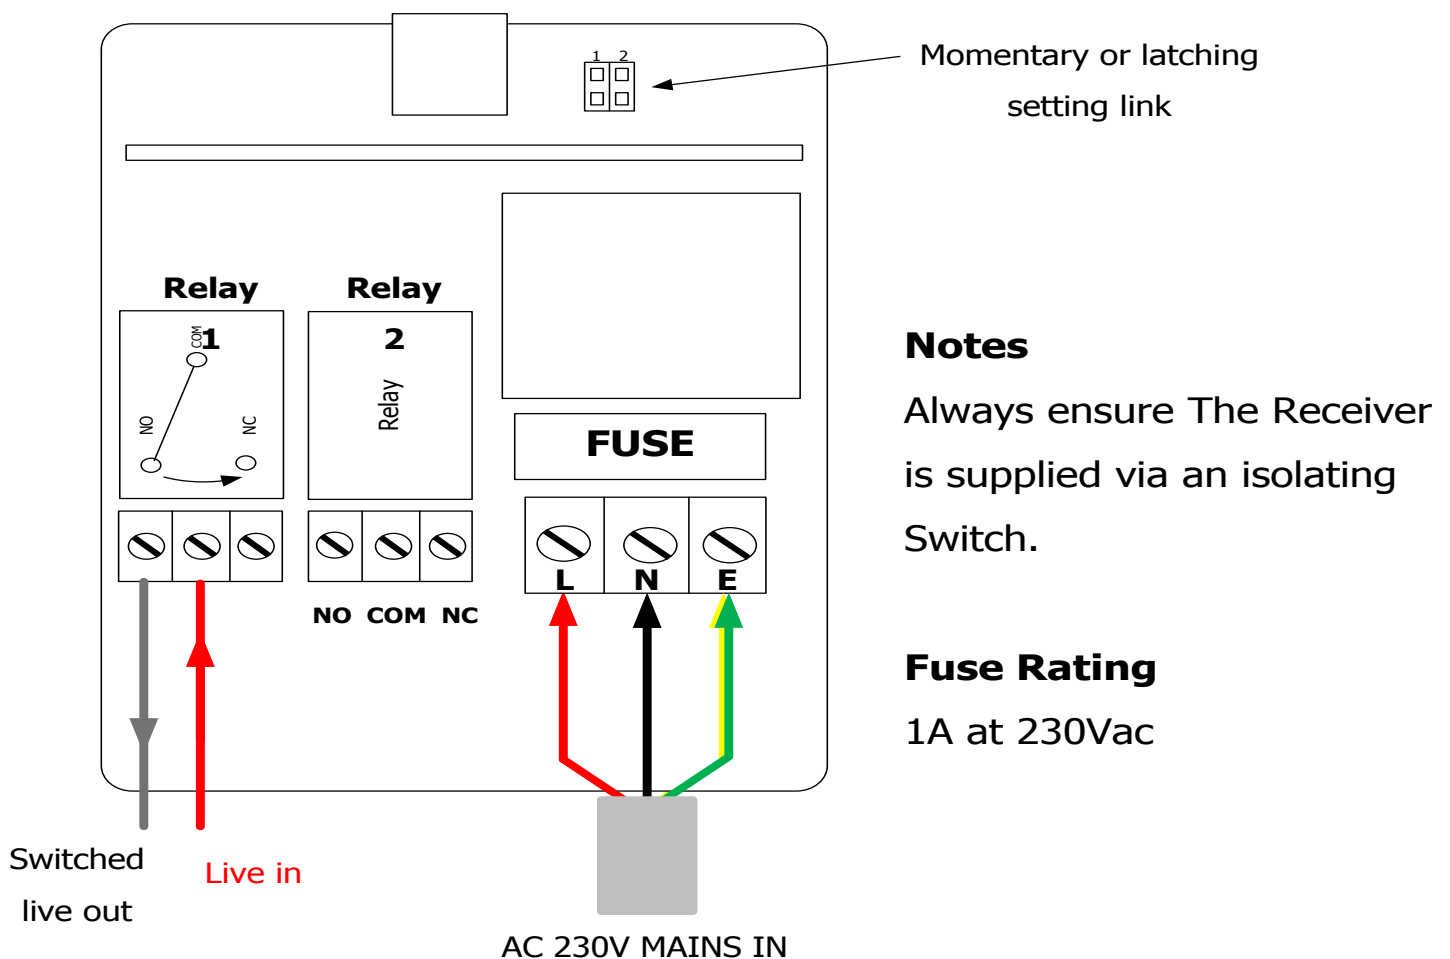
1 2

Momentary or latching setting link

Relay

COM 1

NO

NC

Relay

2

Relay

FUSE

L N E

NO COM NC

Notes

Always ensure The Receiver is supplied via an isolating Switch.

Fuse Rating

1A at 230Vac

Switched live out

Live in

AC 230V MAINS IN